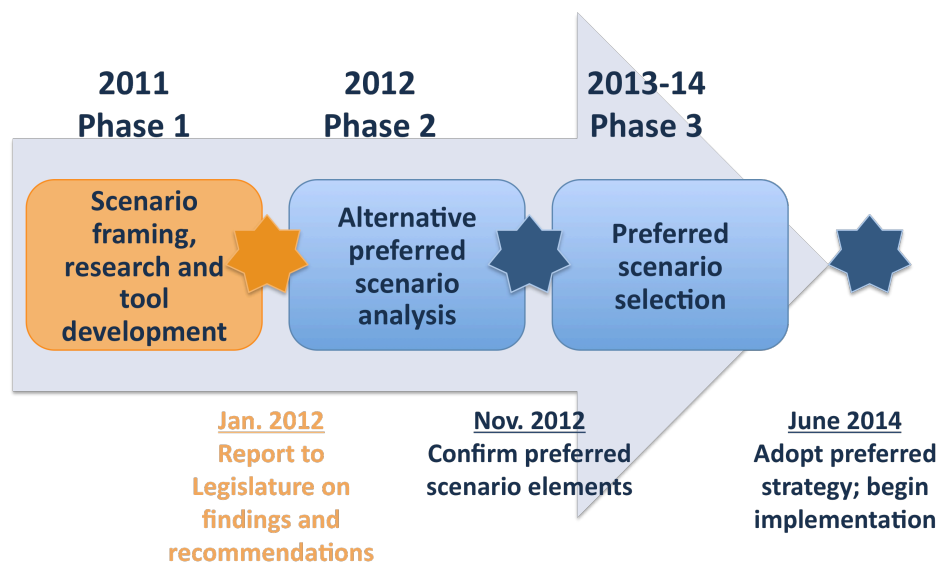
2011
Phase 1

2012
Phase 2

2013-14
Phase 3

Scenario framing, research and tool development

Alternative preferred scenario analysis

Preferred scenario selection

Jan. 2012
Report to Legislature on findings and recommendations

Nov. 2012
Confirm preferred scenario elements

June 2014
Adopt preferred strategy; begin implementation